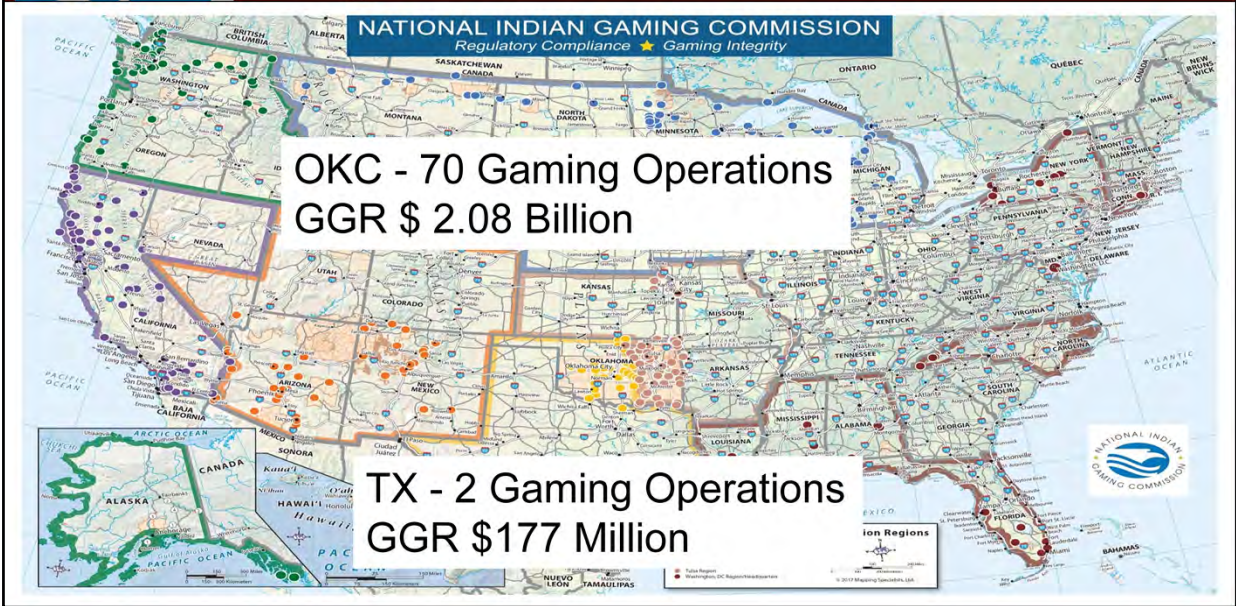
NATIONAL INDIAN GAMING COMMISSION
Regulatory Compliance ★ Gaming Integrity

OKC - 70 Gaming Operations
GGR $ 2.08 Billion

TX - 2 Gaming Operations
GGR $177 Million

NATIONAL INDIAN GAMING COMMISSION

PACIFIC OCEAN
BRITISH COLUMBIA
ALBERTA
SASKATCHEWAN
CANADA
ONTARIO
QUÉBEC
NEW BRUNSWICK
MAINE
WASHINGTON
MONTANA
NORTH DAKOTA
MINNESOTA
OREGON
MICHIGAN
VERMONT
NEW HAMPSHIRE
NEW YORK
MASS.
CONN.
PENNSYLVANIA
NEW JERSEY
NEVADA
UTAH
COLORADO
KANSAS
MISSOURI
ILLINOIS
INDIANA
OHIO
WEST VIRGINIA
VIRGINIA
KENTUCKY
MD
DELAWARE
CALIFORNIA
ARIZONA
NEW MEXICO
OKLAHOMA
Oklahoma City
ARKANSAS
TENNESSEE
NORTH CAROLINA
SOUTH CAROLINA
ATLANTIC OCEAN
PACIFIC OCEAN
BAJA CALIFORNIA
MEXICO
SONORA
Dallas
LOUISIANA
MISSISSIPPI
ALABAMA
GEORGIA
FLORIDA
BAHAMAS
ARCTIC OCEAN
CANADA
ALASKA
HAWAII
PACIFIC OCEAN
NUEVO LEON
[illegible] Regions
Tulsa Region
Washington, DC Region/Headquarters
© 2017 Mapping Specialists, Ltd.